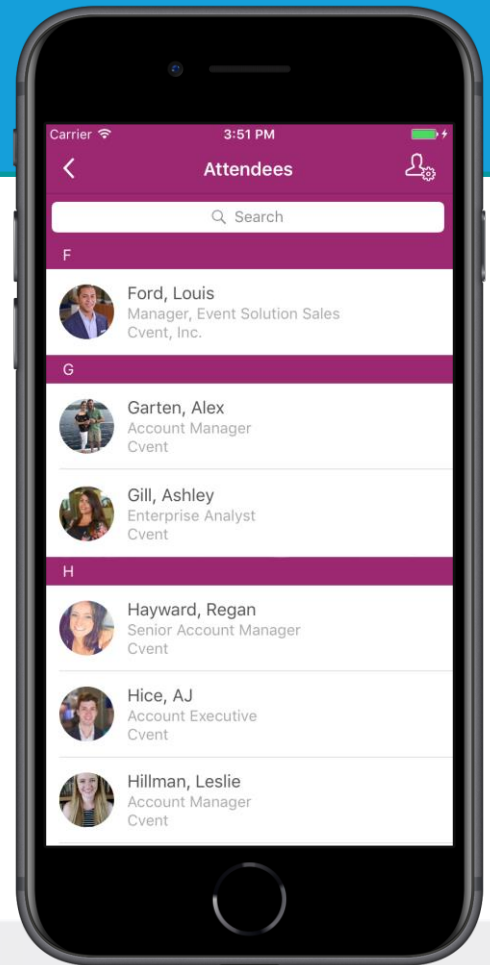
Carrier 3:51 PM

Attendees

Search

F

Ford, Louis
Manager, Event Solution Sales
Cvent, Inc.

G

Garten, Alex
Account Manager
Cvent

Gill, Ashley
Enterprise Analyst
Cvent

H

Hayward, Regan
Senior Account Manager
Cvent

Hice, AJ
Account Executive
Cvent

Hillman, Leslie
Account Manager
Cvent